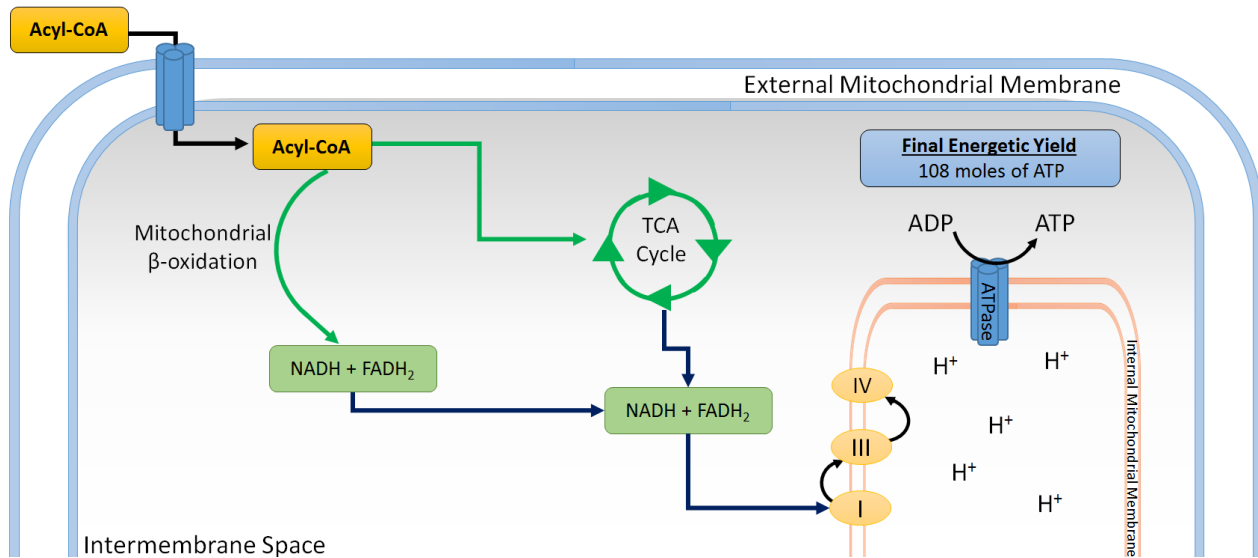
Acyl-CoA

External Mitochondrial Membrane

Acyl-CoA

Final Energetic Yield
108 moles of ATP

Mitochondrial β-oxidation

TCA Cycle

ADP

ATP

ATPase

NADH + FADH$_2$

$H^+$

$H^+$

IV

NADH + FADH$_2$

$H^+$

III

$H^+$

I

$H^+$

Internal Mitochondrial Membrane

Intermembrane Space